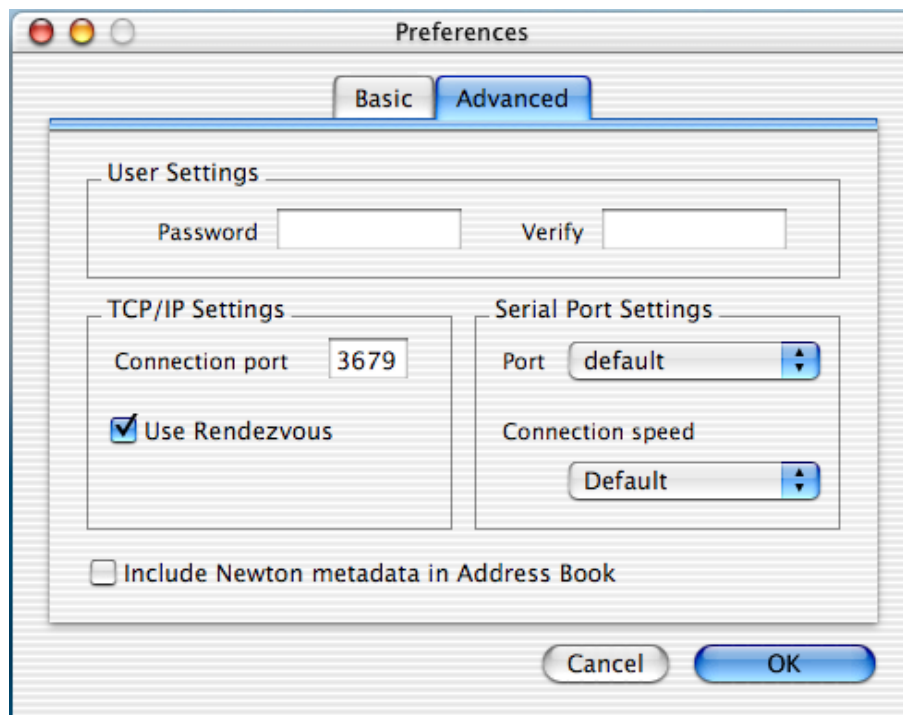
Preferences

Basic Advanced

User Settings

Password Verify

TCP/IP Settings

Connection port 3679

Use Rendezvous

Serial Port Settings

Port default

Connection speed

Default

Include Newton metadata in Address Book

Cancel OK